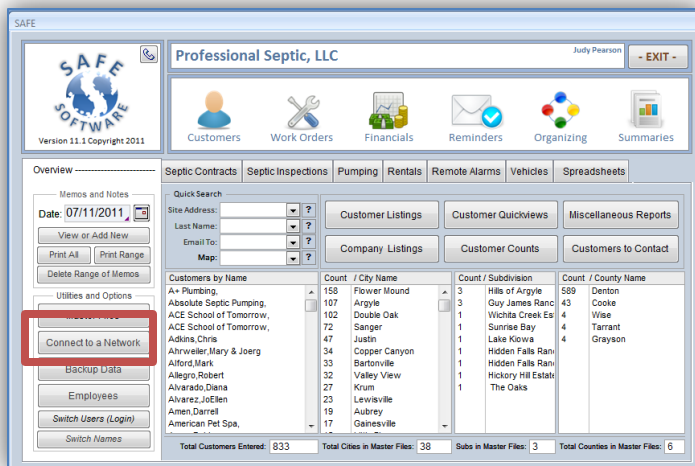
SAFE

SAFE SOFTWARE
Version 11.1 Copyright 2011

Professional Septic, LLC
Judy Pearson
- EXIT -

Customers
Work Orders
Financials
Reminders
Organizing
Summaries

Overview

Memos and Notes
Date: 07/11/2011
View or Add New
Print All
Print Range
Delete Range of Memos

Utilities and Options
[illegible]
Connect to a Network
Backup Data
Employees
Switch Users (Login)
Switch Names

Septic Contracts
Septic Inspections
Pumping
Rentals
Remote Alarms
Vehicles
Spreadsheets

Quick Search
Site Address:
Last Name:
Email To:
Map:

Customer Listings
Customer Quickviews
Miscellaneous Reports
Company Listings
Customer Counts
Customers to Contact

| Customers by Name |
|---|
| A+ Plumbing, |
| Absolute Septic Pumping, |
| ACE School of Tomorrow, |
| ACE School of Tomorrow, |
| Adkins,Chris |
| Ahrweiler,Mary & Joerg |
| Alford,Mark |
| Allegro,Robert |
| Alvarado,Diana |
| Alvarez,JoEllen |
| Amen,Darrell |
| American Pet Spa, |

| Count | / City Name |
|---|---|
| 158 | Flower Mound |
| 107 | Argyle |
| 102 | Double Oak |
| 72 | Sanger |
| 47 | Justin |
| 34 | Copper Canyon |
| 33 | Bartonville |
| 32 | Valley View |
| 27 | Krum |
| 23 | Lewisville |
| 19 | Aubrey |
| 17 | Gainesville |

| Count | / Subdivision |
|---|---|
| 3 | Hills of Argyle |
| 3 | Guy James Ranc |
| 1 | Wichita Creek Es |
| 1 | Sunrise Bay |
| 1 | Lake Kiowa |
| 1 | Hidden Falls Ran |
| 1 | Hidden Falls Ran |
| 1 | Hickory Hill Estate |
| 1 | The Oaks |

| Count | / County Name |
|---|---|
| 589 | Denton |
| 43 | Cooke |
| 4 | Wise |
| 4 | Tarrant |
| 4 | Grayson |

Total Customers Entered: 833
Total Cities in Master Files: 38
Subs in Master Files: 3
Total Counties in Master Files: 6